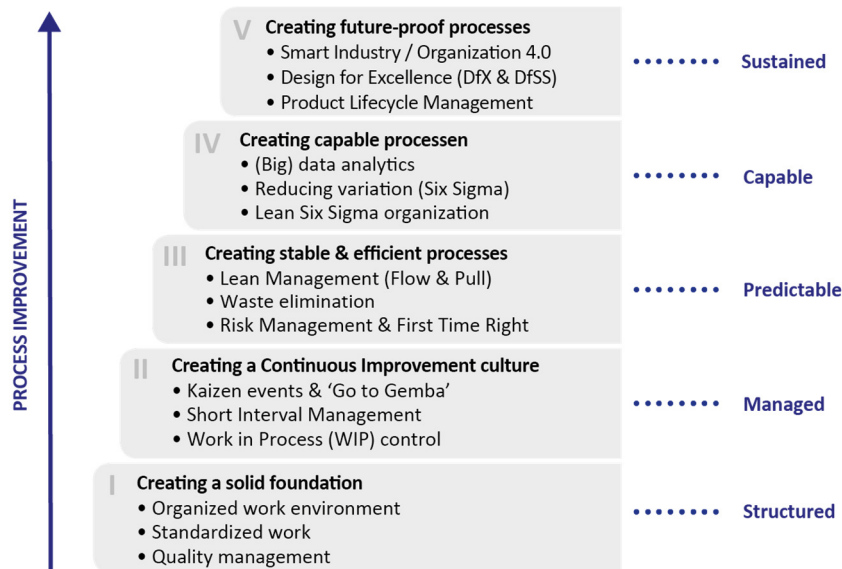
PROCESS IMPROVEMENT

V Creating future-proof processes
• Smart Industry / Organization 4.0
• Design for Excellence (DfX & DfSS)
• Product Lifecycle Management

Sustained

IV Creating capable processen
• (Big) data analytics
• Reducing variation (Six Sigma)
• Lean Six Sigma organization

Capable

III Creating stable & efficient processes
• Lean Management (Flow & Pull)
• Waste elimination
• Risk Management & First Time Right

Predictable

II Creating a Continuous Improvement culture
• Kaizen events & 'Go to Gemba'
• Short Interval Management
• Work in Process (WIP) control

Managed

I Creating a solid foundation
• Organized work environment
• Standardized work
• Quality management

Structured